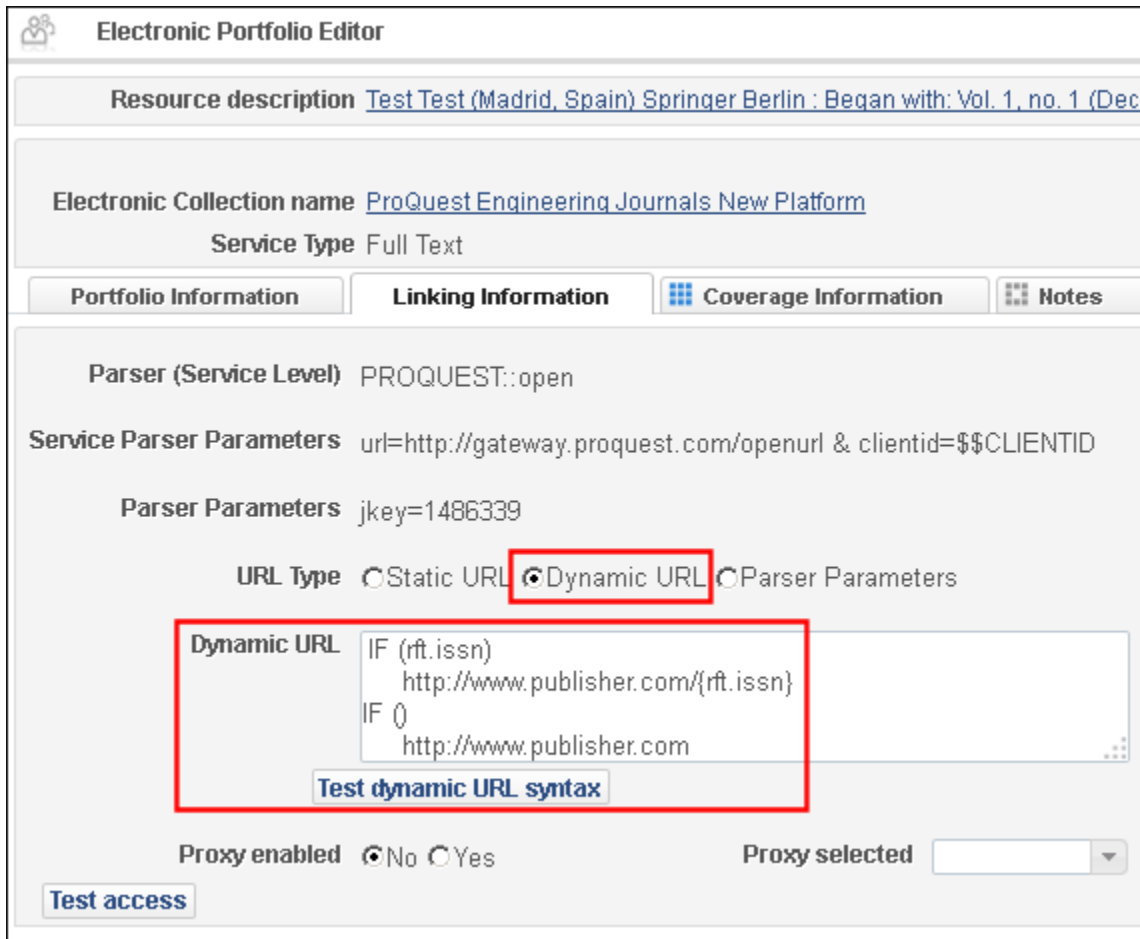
Electronic Portfolio Editor

Resource description Test Test (Madrid, Spain) Springer Berlin : Began with: Vol. 1, no. 1 (Dec

Electronic Collection name ProQuest Engineering Journals New Platform
Service Type Full Text

Portfolio Information | Linking Information | Coverage Information | Notes

Parser (Service Level) PROQUEST::open

Service Parser Parameters url=http://gateway.proquest.com/openurl & clientid=$$CLIENTID

Parser Parameters jkey=1486339

URL Type Static URL Dynamic URL Parser Parameters

Dynamic URL
IF (rft.issn)
http://www.publisher.com/{rft.issn}
IF ()
http://www.publisher.com

Test dynamic URL syntax

Proxy enabled No Yes Proxy selected

Test access